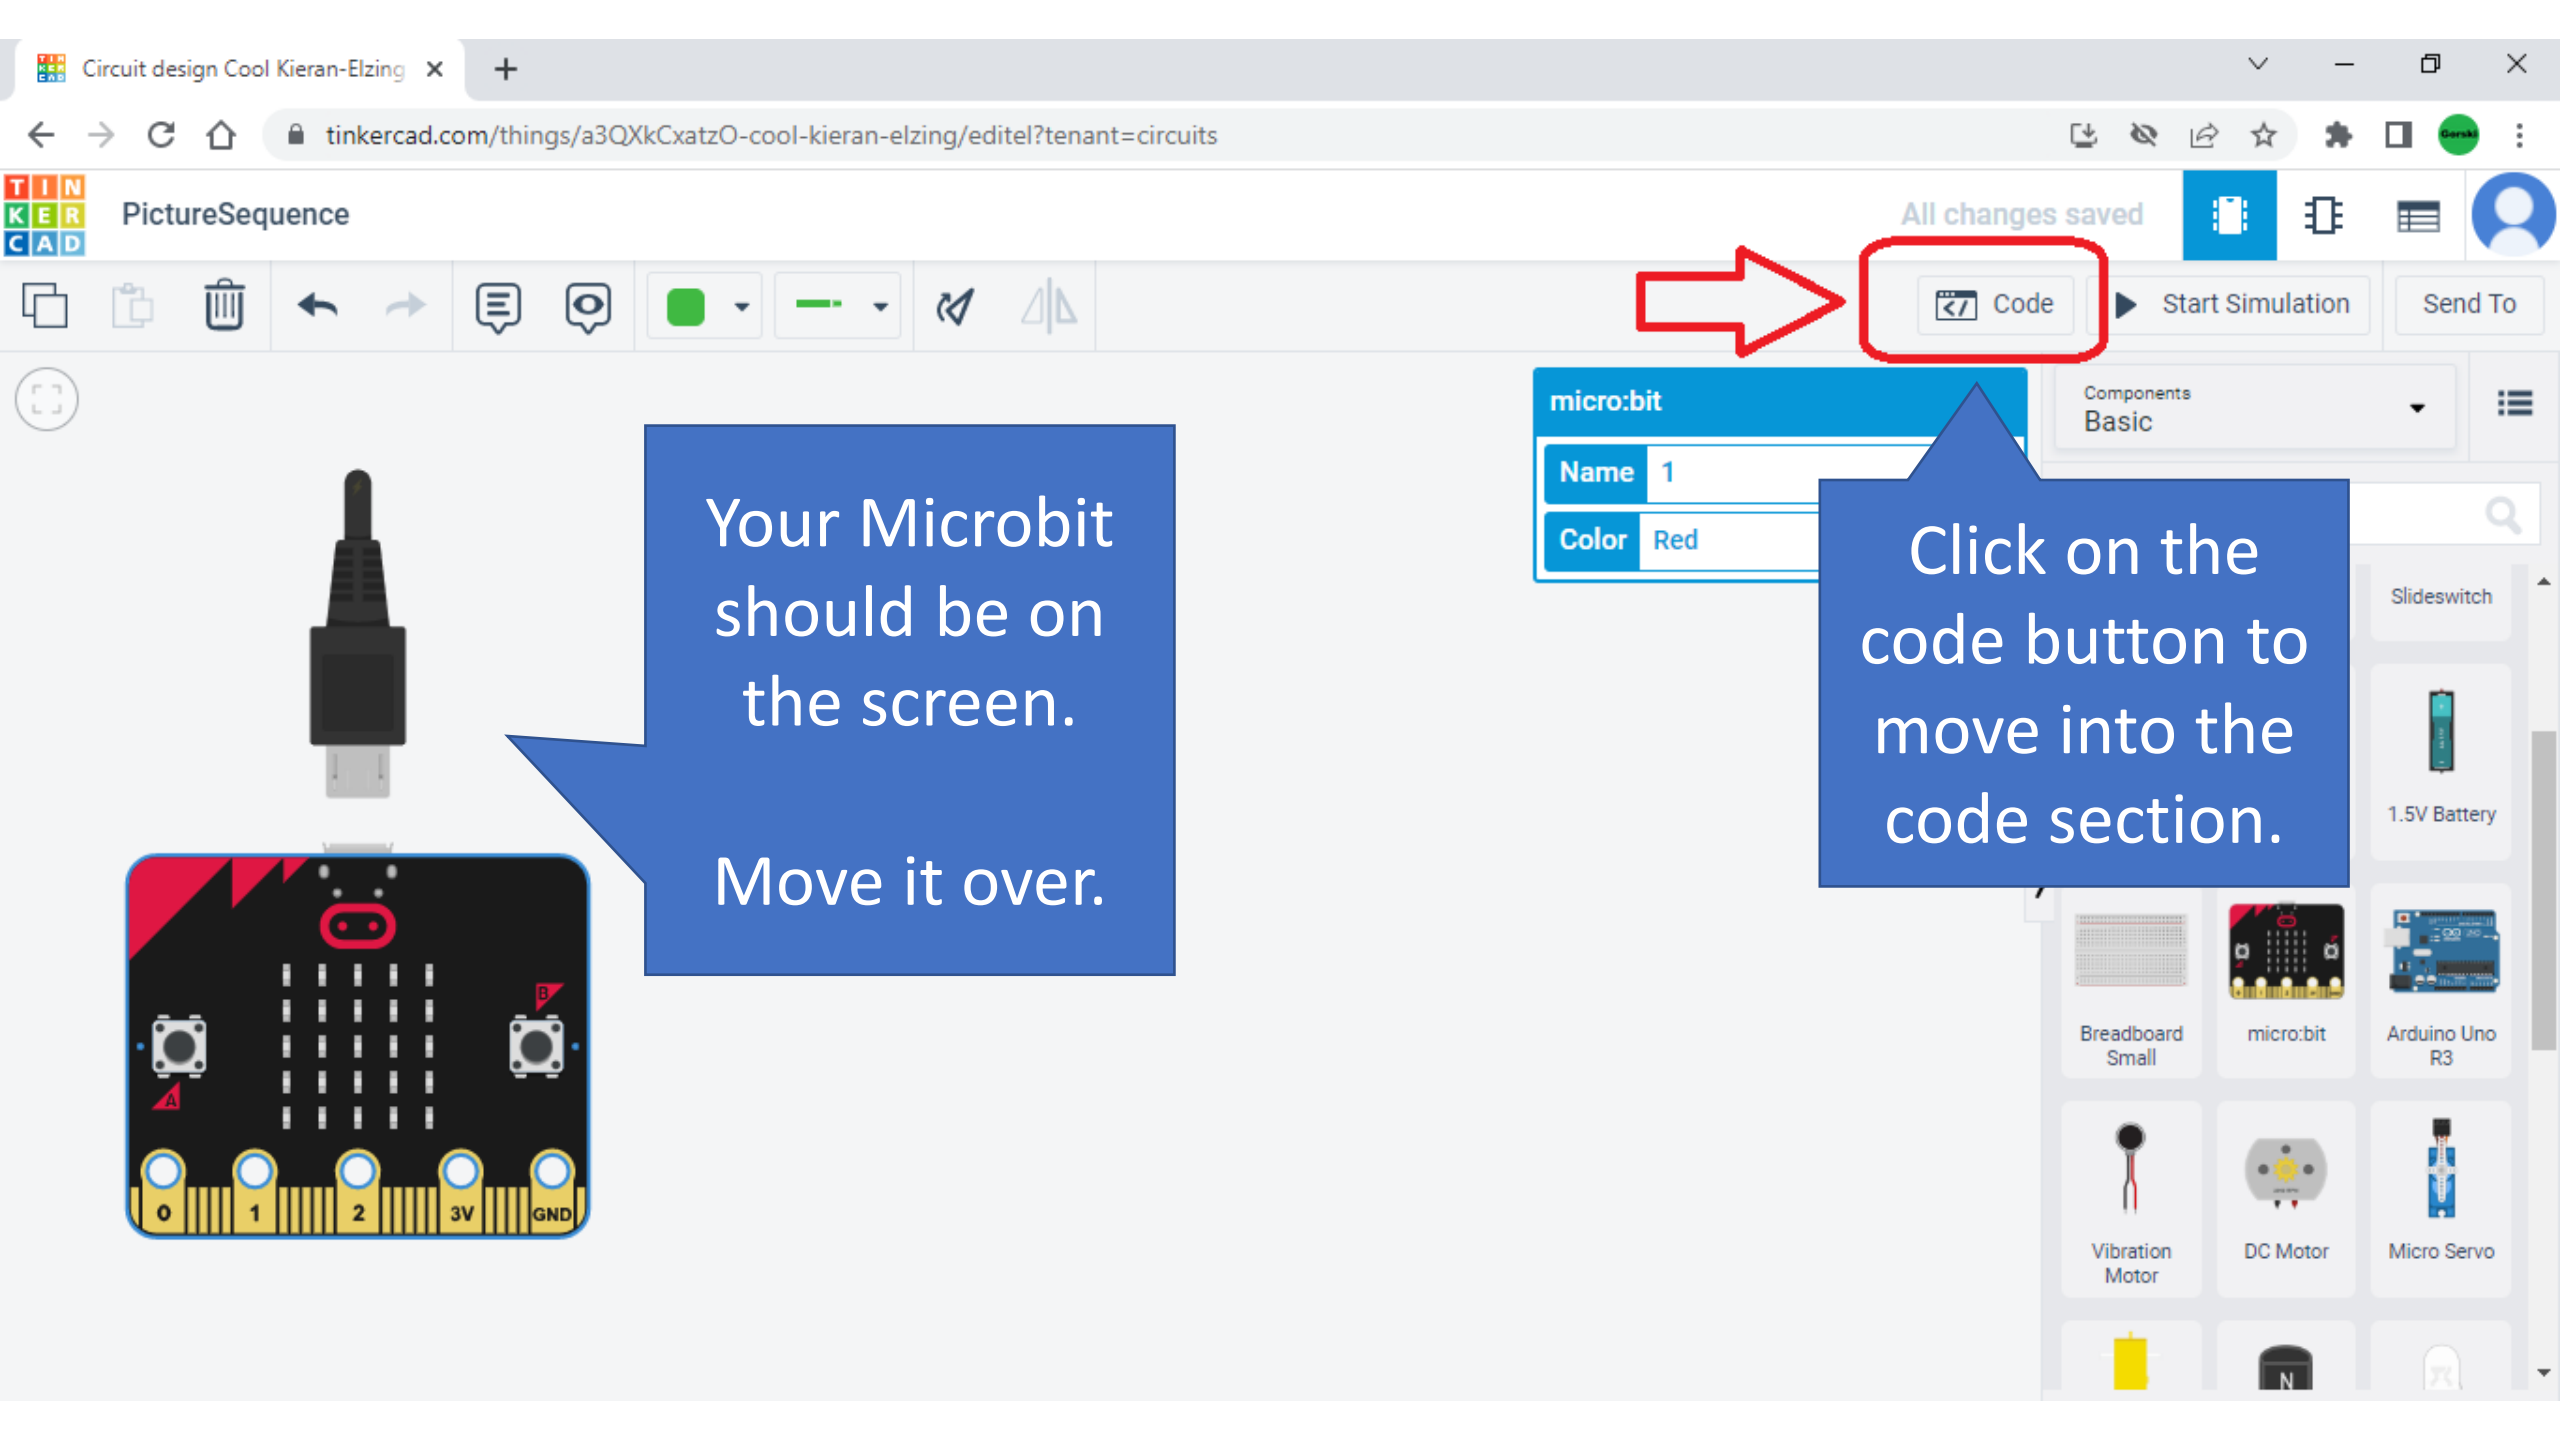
Circuit design Cool Kieran-Elzing ×

tinkercad.com/things/a3QXkCxatzO-cool-kieran-elzing/editel?tenant=circuits

TIN KER CAD

PictureSequence

All changes saved

Code

Start Simulation

Send To

micro:bit

Name 1

Color Red

Components
Basic

Your Microbit should be on the screen.

Move it over.

Click on the code button to move into the code section.

Slideswitch

1.5V Battery

Breadboard Small

micro:bit

Arduino Uno R3

Vibration Motor

DC Motor

Micro Servo

0 1 2 3V GND

A B